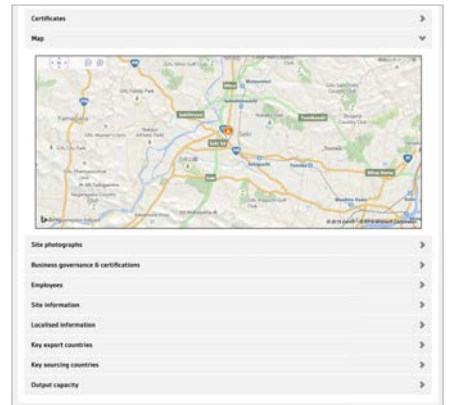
Certificates

Map

Yamagata

Seki

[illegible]

Site photographs

Business governance & certifications

Employees

Site information

Localised information

Key export countries

Key sourcing countries

Output capacity